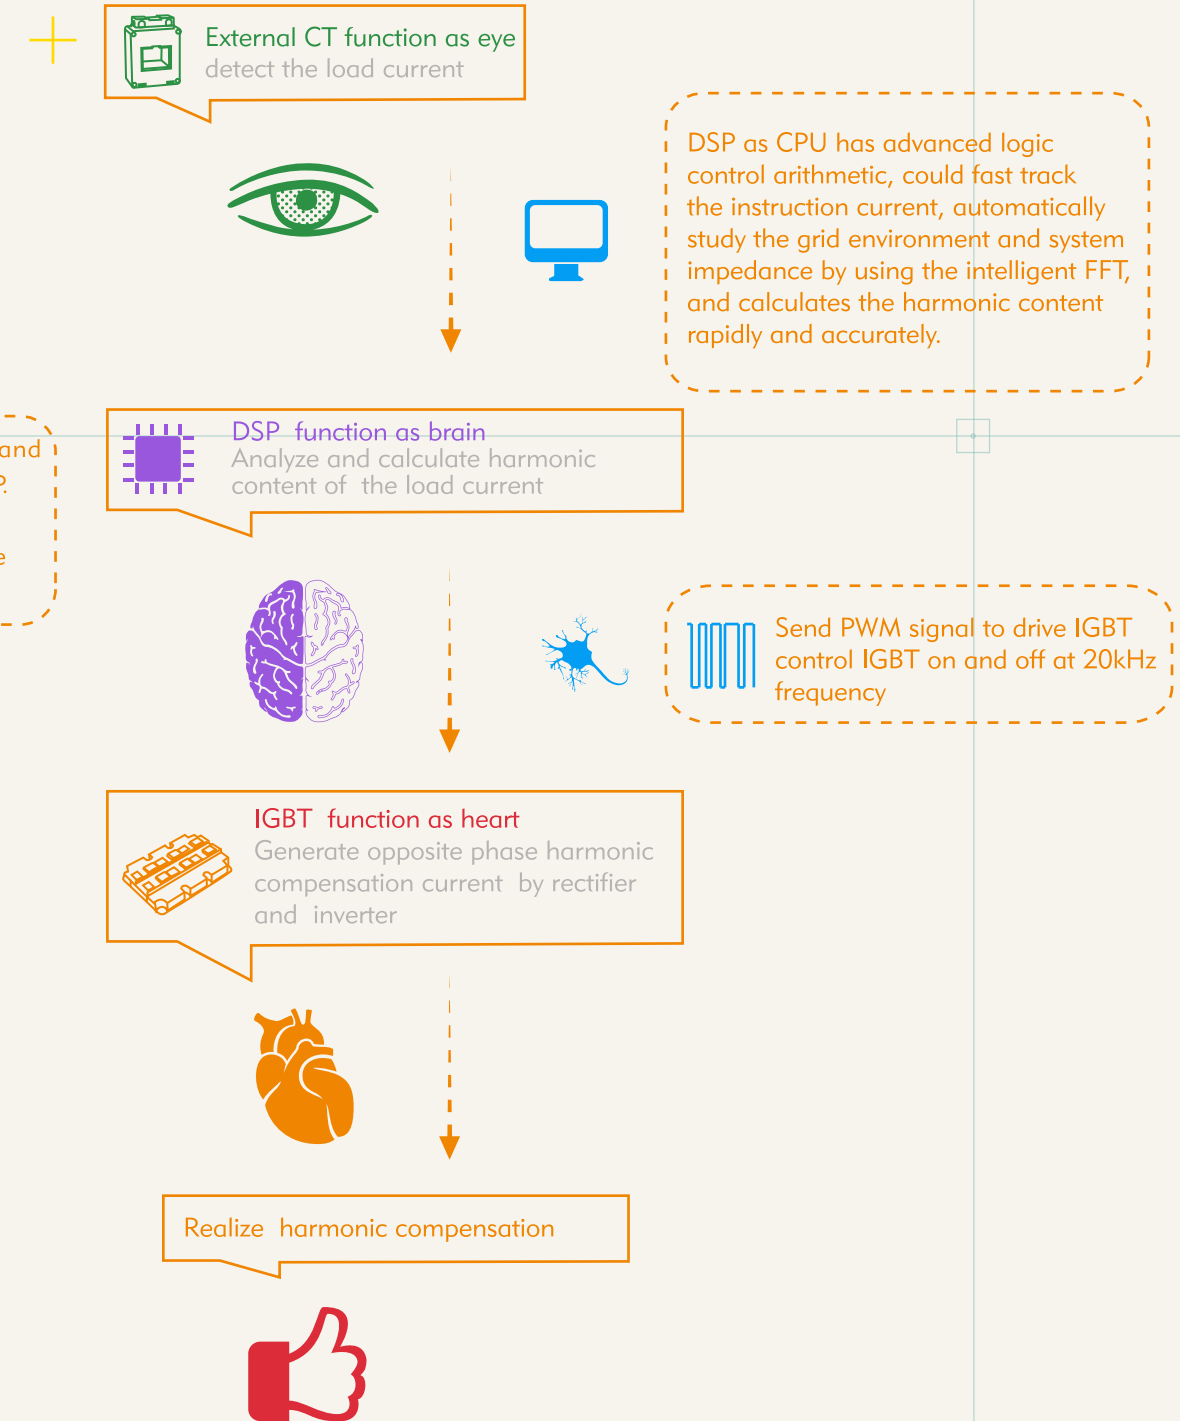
External CT function as eye
detect the load current

DSP as CPU has advanced logic control arithmetic, could fast track the instruction current, automatically study the grid environment and system impedance by using the intelligent FFT, and calculates the harmonic content rapidly and accurately.

and
?.
e

DSP function as brain
Analyze and calculate harmonic content of the load current

Send PWM signal to drive IGBT control IGBT on and off at 20kHz frequency

IGBT function as heart
Generate opposite phase harmonic compensation current by rectifier and inverter

Realize harmonic compensation